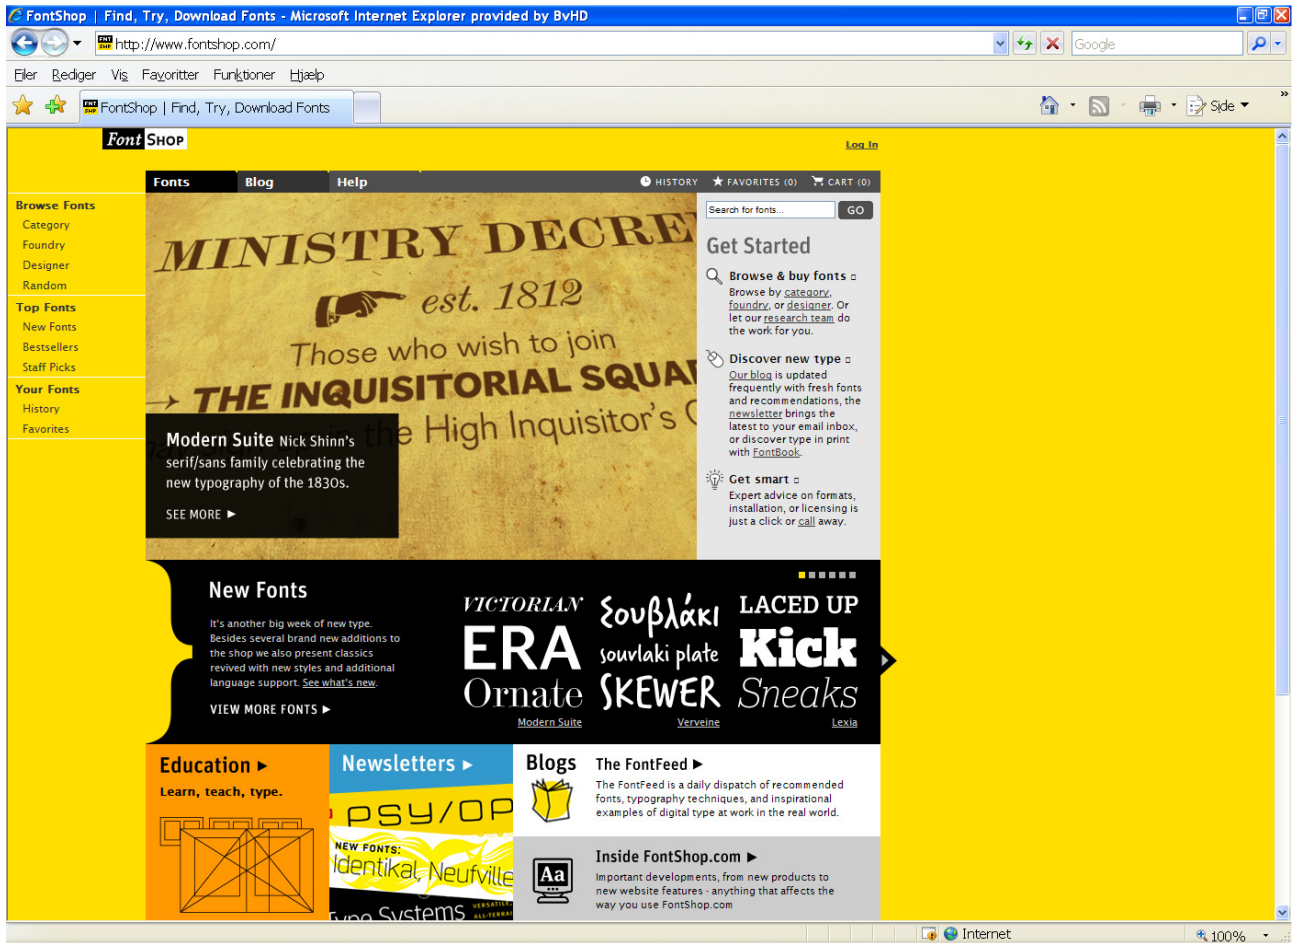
FontShop | Find, Try, Download Fonts - Microsoft Internet Explorer provided by BvHD

http://www.fontshop.com/

Google

Filer Rediger Vis Favoritter Funktioner Hjælp

FontShop | Find, Try, Download Fonts

Side

Font SHOP

Log In

Fonts Blog Help

HISTORY ★ FAVORITES (0) CART (0)

Browse Fonts
Category
Foundry
Designer
Random
Top Fonts
New Fonts
Bestsellers
Staff Picks
Your Fonts
History
Favorites

MINISTRY DECRE
est. 1812
Those who wish to join
THE INQUISITORIAL SQUA
the High Inquisitor's C

Modern Suite Nick Shinn's serif/sans family celebrating the new typography of the 1830s.

SEE MORE ▶

Search for fonts...
GO

Get Started

Browse & buy fonts
Browse by category, foundry, or designer. Or let our research team do the work for you.

Discover new type
Our blog is updated frequently with fresh fonts and recommendations, the newsletter brings the latest to your email inbox, or discover type in print with FontBook.

Get smart
Expert advice on formats, installation, or licensing is just a click or call away.

New Fonts

It's another big week of new type. Besides several brand new additions to the shop we also present classics revived with new styles and additional language support. See what's new.

VIEW MORE FONTS ▶

VICTORIAN
ERA
Ornate
Modern Suite

Σουβλάκι
souvlaki plate
SKEWER
Verveine

LACED UP
Kick
Sneaks
Lexia

Education ▶
Learn, teach, type.

Newsletters ▶
PSY/OP
NEW FONTS:
Identikal Neufville
Type Systems
VERSATILE ALL-TERRAIN

Blogs
The FontFeed ▶
The FontFeed is a daily dispatch of recommended fonts, typography techniques, and inspirational examples of digital type at work in the real world.

Aa
Inside FontShop.com ▶
Important developments, from new products to new website features - anything that affects the way you use FontShop.com

Internet
100%